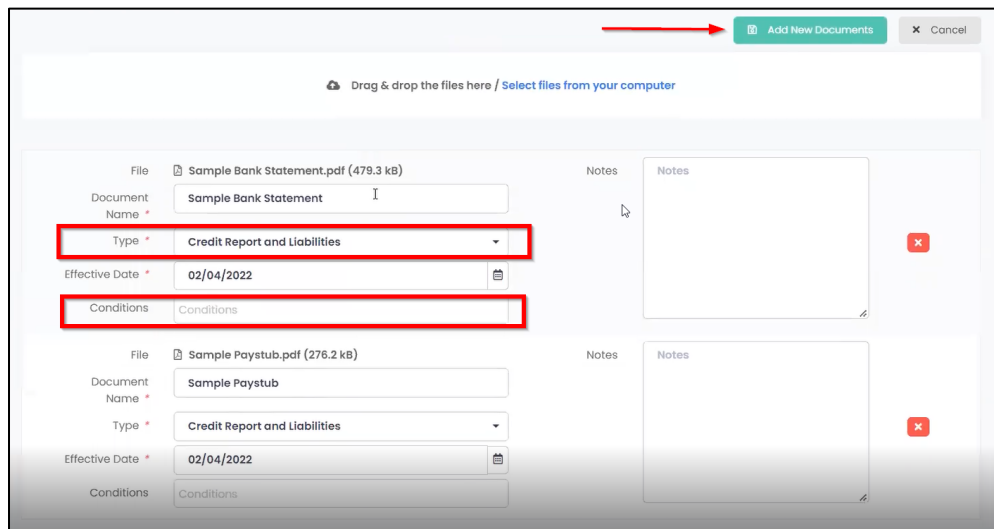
Add New Documents

× Cancel

Drag & drop the files here / Select files from your computer

File Sample Bank Statement.pdf (479.3 kB)

Document Name * Sample Bank Statement

Type * Credit Report and Liabilities

Effective Date * 02/04/2022

Conditions Conditions

Notes Notes

File Sample Paystub.pdf (276.2 kB)

Document Name * Sample Paystub

Type * Credit Report and Liabilities

Effective Date * 02/04/2022

Conditions Conditions

Notes Notes